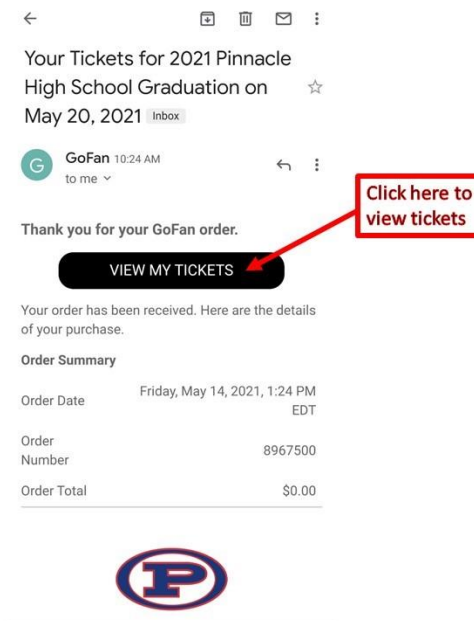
Your Tickets for 2021 Pinnacle High School Graduation on May 20, 2021 Inbox

G

GoFan 10:24 AM
to me

Click here to view tickets

Thank you for your GoFan order.

VIEW MY TICKETS

Your order has been received. Here are the details of your purchase.

Order Summary

| | |
|---|---|
| Order Date | Friday, May 14, 2021, 1:24 PM EDT |
| Order Number | 8967500 |
| Order Total | \$0.00 |

P